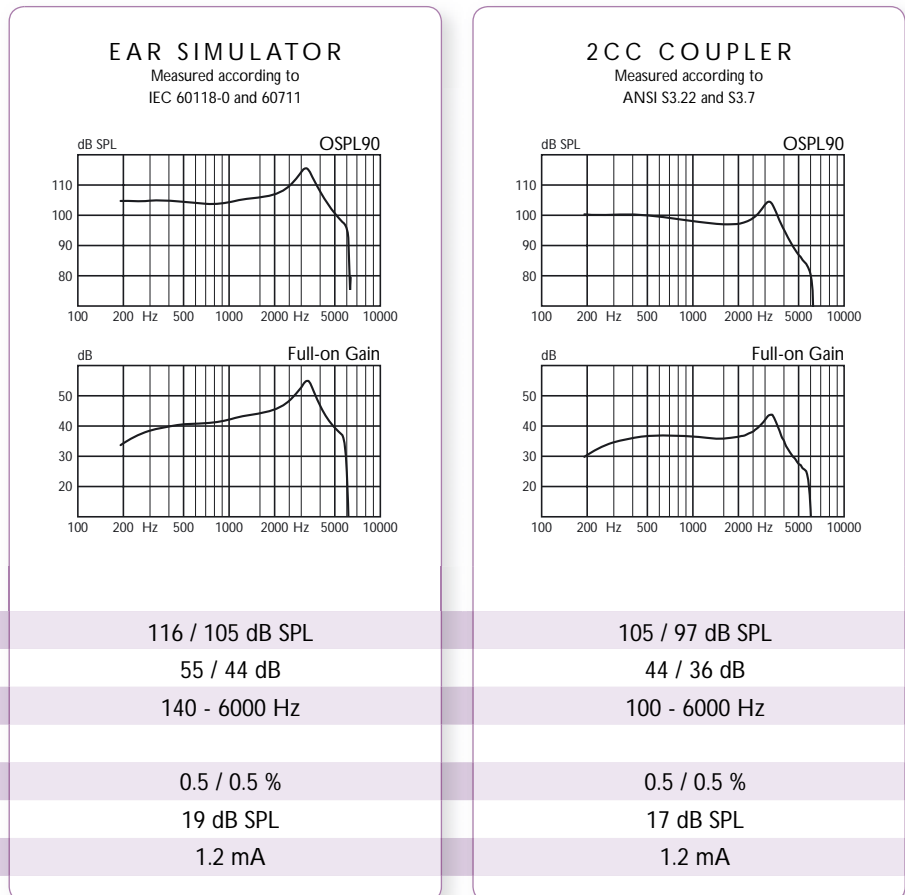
EAR SIMULATOR
Measured according to
IEC 60118-0 and 60711

dB SPL
OSPL90
110
100
90
80
100 200 Hz 500 1000 2000 Hz 5000 10000

dB
Full-on Gain
50
40
30
20
100 200 Hz 500 1000 2000 Hz 5000 10000

2CC COUPLER
Measured according to
ANSI S3.22 and S3.7

dB SPL
OSPL90
110
100
90
80
100 200 Hz 500 1000 2000 Hz 5000 10000

dB
Full-on Gain
50
40
30
20
100 200 Hz 500 1000 2000 Hz 5000 10000

| EAR SIMULATOR | 2CC COUPLER |
|---|---|
| 116 / 105 dB SPL | 105 / 97 dB SPL |
| 55 / 44 dB | 44 / 36 dB |
| 140 - 6000 Hz | 100 - 6000 Hz |
| | |
| 0.5 / 0.5 % | 0.5 / 0.5 % |
| 19 dB SPL | 17 dB SPL |
| 1.2 mA | 1.2 mA |